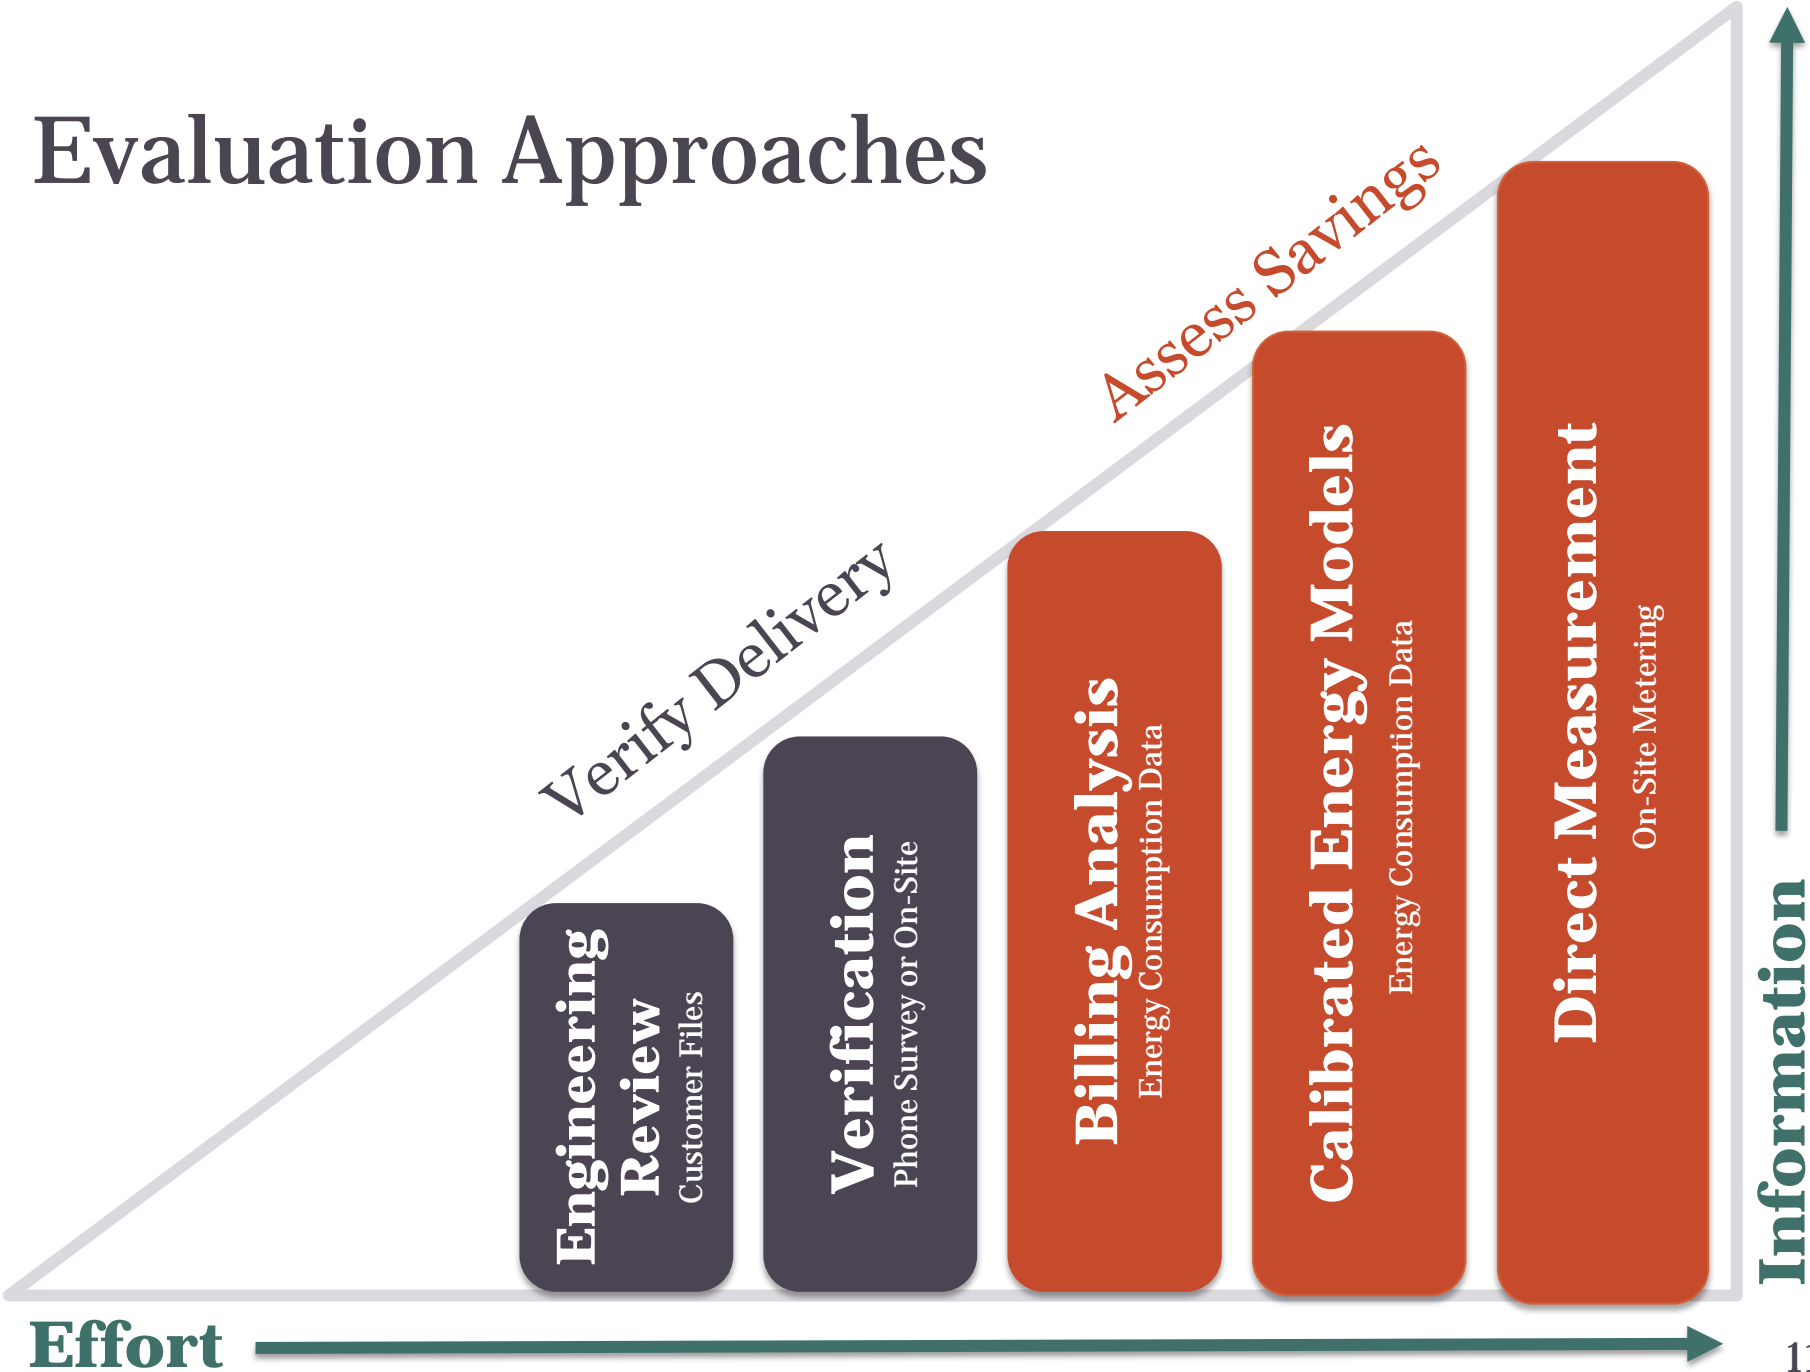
Evaluation Approaches

Verify Delivery

Assess Savings

Engineering Review
Customer Files

Verification
Phone Survey or On-Site

Billing Analysis
Energy Consumption Data

Calibrated Energy Models
Energy Consumption Data

Direct Measurement
On-Site Metering

Information

Effort

1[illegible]